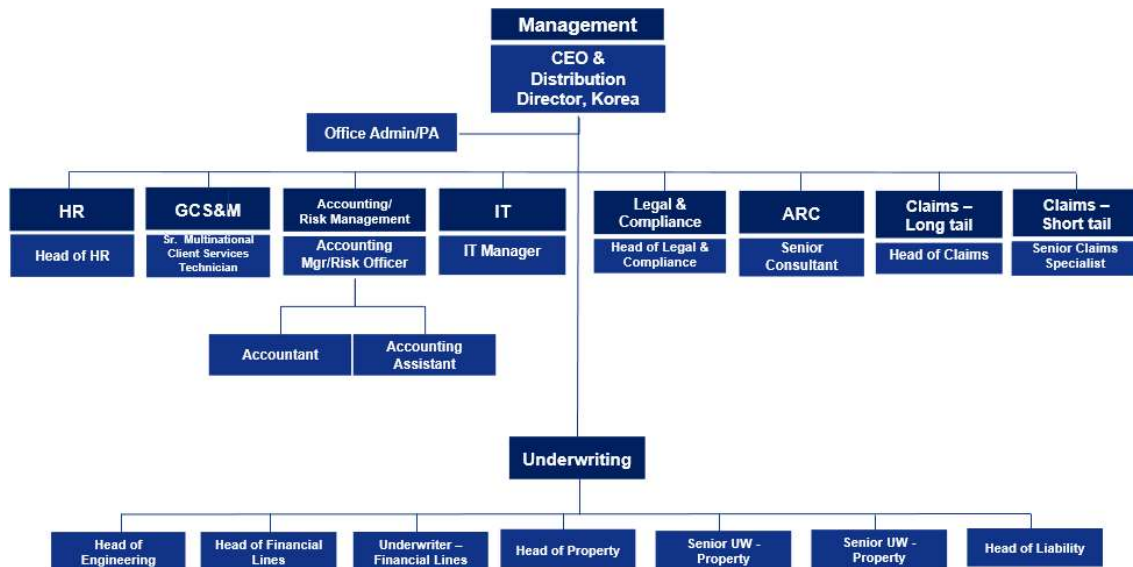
Management

CEO & Distribution Director, Korea

Office Admin/PA

HR

Head of HR

GCS&M

Sr. Multinational Client Services Technician

Accounting/ Risk Management

Accounting Mgr/Risk Officer

Accountant

Accounting Assistant

IT

IT Manager

Legal & Compliance

Head of Legal & Compliance

ARC

Senior Consultant

Claims – Long tail

Head of Claims

Claims – Short tail

Senior Claims Specialist

Underwriting

Head of Engineering

Head of Financial Lines

Underwriter – Financial Lines

Head of Property

Senior UW - Property

Senior UW - Property

Head of Liability